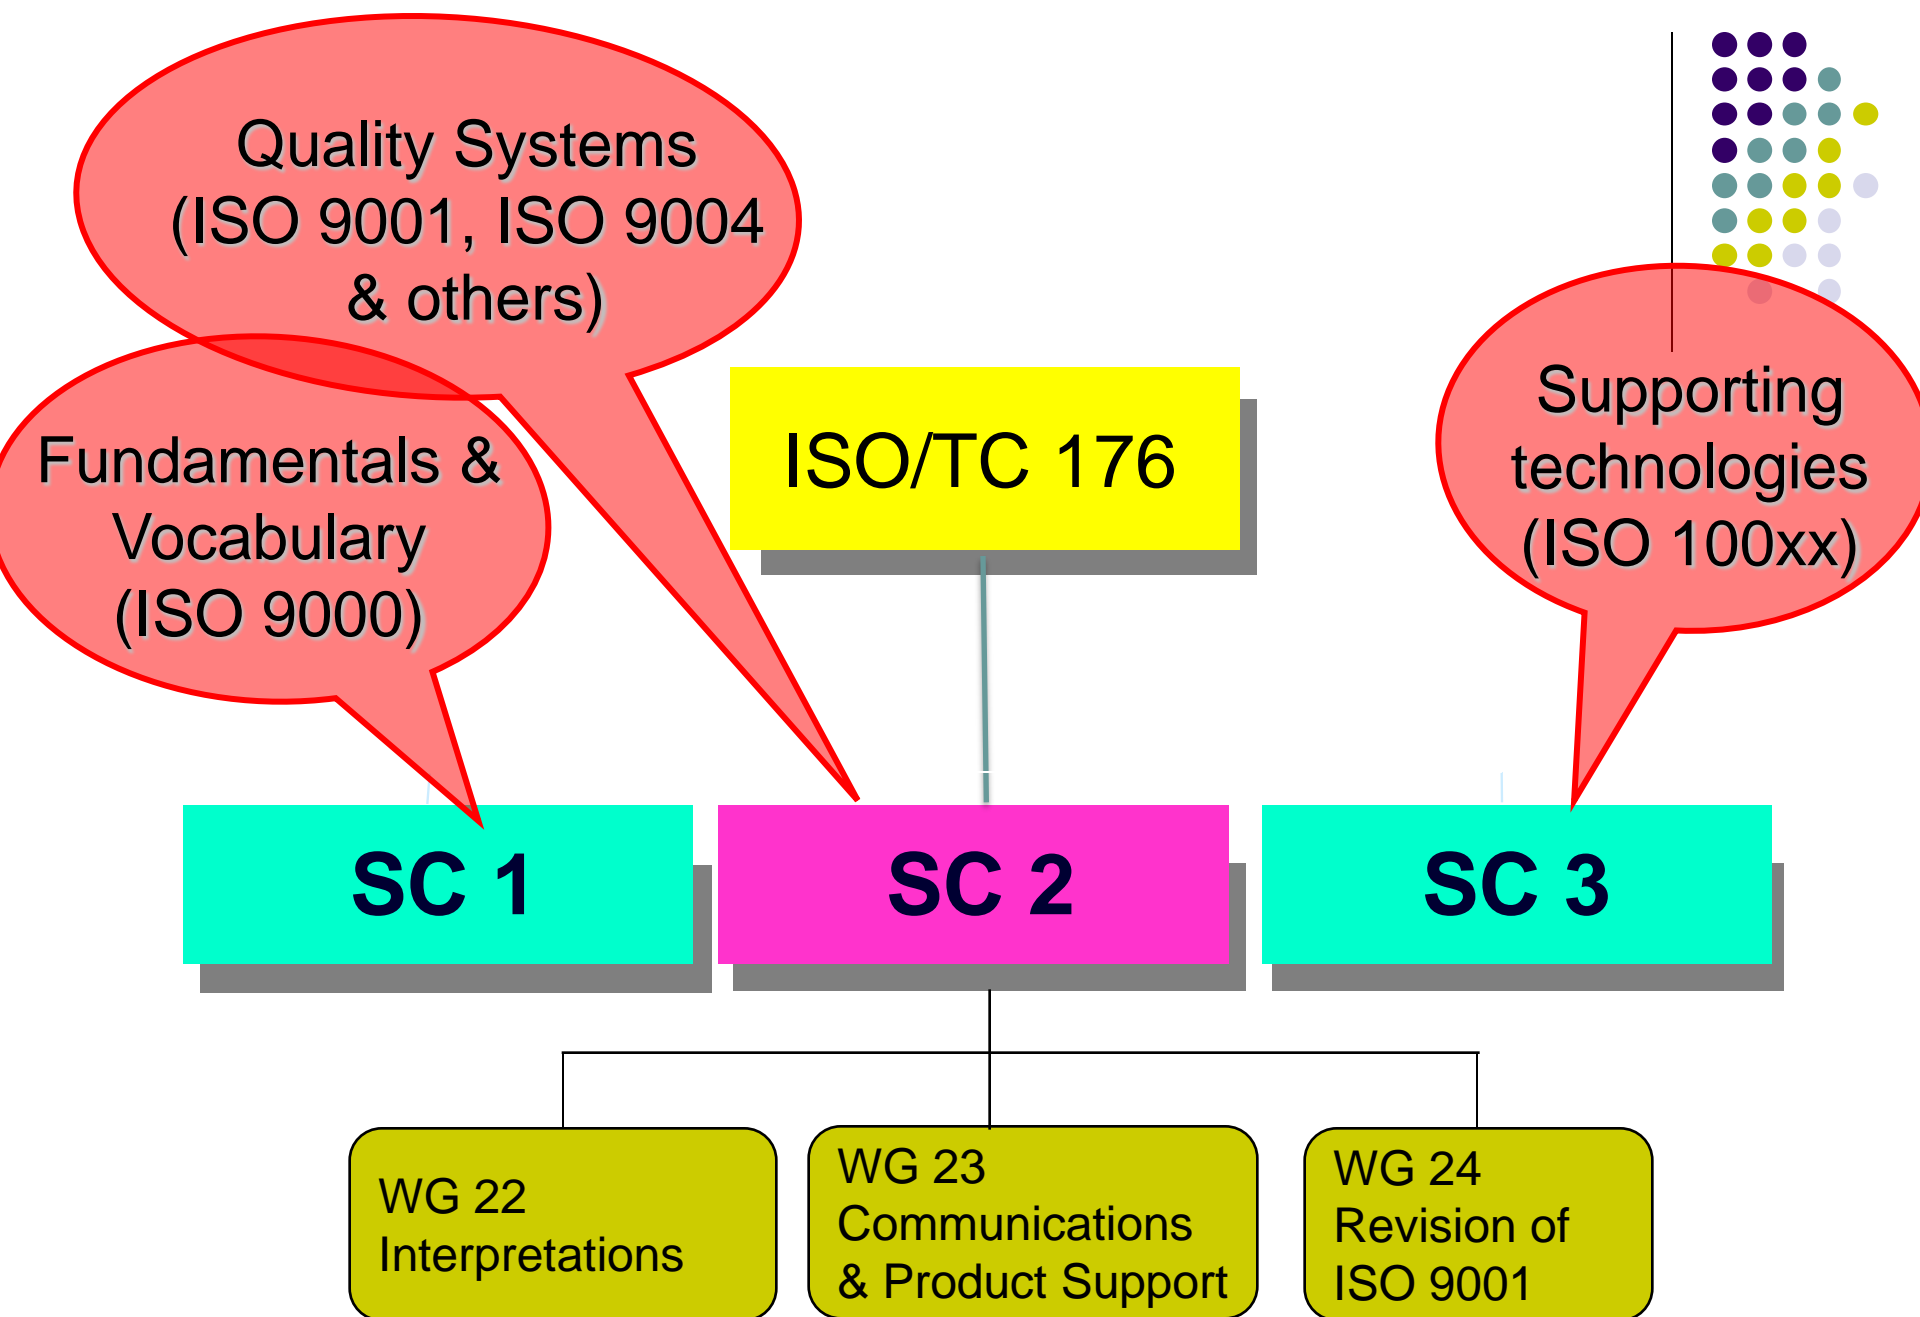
Quality Systems (ISO 9001, ISO 9004 & others)

Fundamentals & Vocabulary (ISO 9000)

ISO/TC 176

Supporting technologies (ISO 100xx)

SC 1

SC 2

SC 3

WG 22 Interpretations

WG 23 Communications & Product Support

WG 24 Revision of ISO 9001